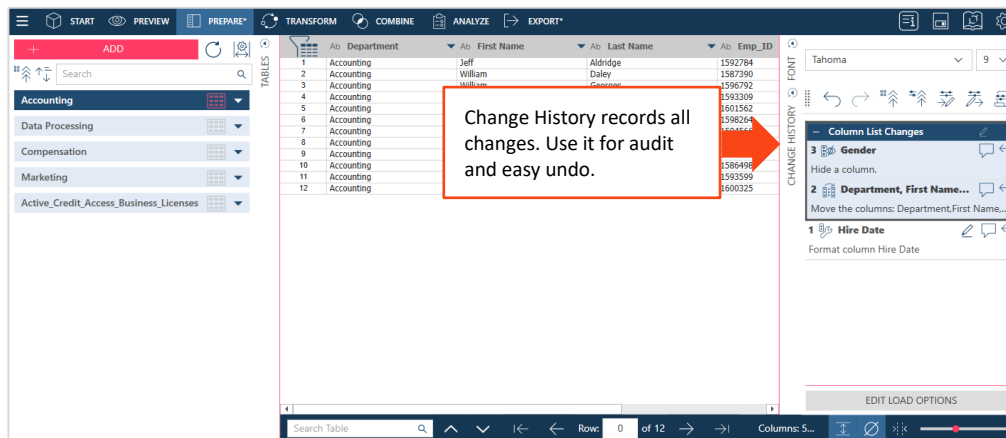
START PREVIEW PREPARE* TRANSFORM COMBINE ANALYZE EXPORT*

ADD

Search

Accounting

Data Processing

Compensation

Marketing

Active_Credit_Access_Business_Licenses

TABLES

| | Ab Department | Ab First Name | Ab Last Name | Ab Emp_ID |
|---|---|---|---|---|
| 1 | Accounting | Jeff | Aldridge | 1592784 |
| 2 | Accounting | William | Daley | 1587390 |
| 3 | Accounting | William | Georges | 1596792 |
| 4 | Accounting | | | 1593309 |
| 5 | Accounting | | | 1601562 |
| 6 | Accounting | | | 1598264 |
| 7 | Accounting | | | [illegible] |
| 8 | Accounting | | | |
| 9 | Accounting | | | |
| 10 | Accounting | | | 1586498 |
| 11 | Accounting | | | 1593599 |
| 12 | Accounting | | | 1600325 |

Change History records all changes. Use it for audit and easy undo.

FONT

CHANGE HISTORY

Tahoma

9

Column List Changes

3 Gender

Hide a column.

2 Department, First Name...

Move the columns: Department,First Name...

1 Hire Date

Format column Hire Date

EDIT LOAD OPTIONS

Search Table

Row: 0 of 12

Columns: 5...